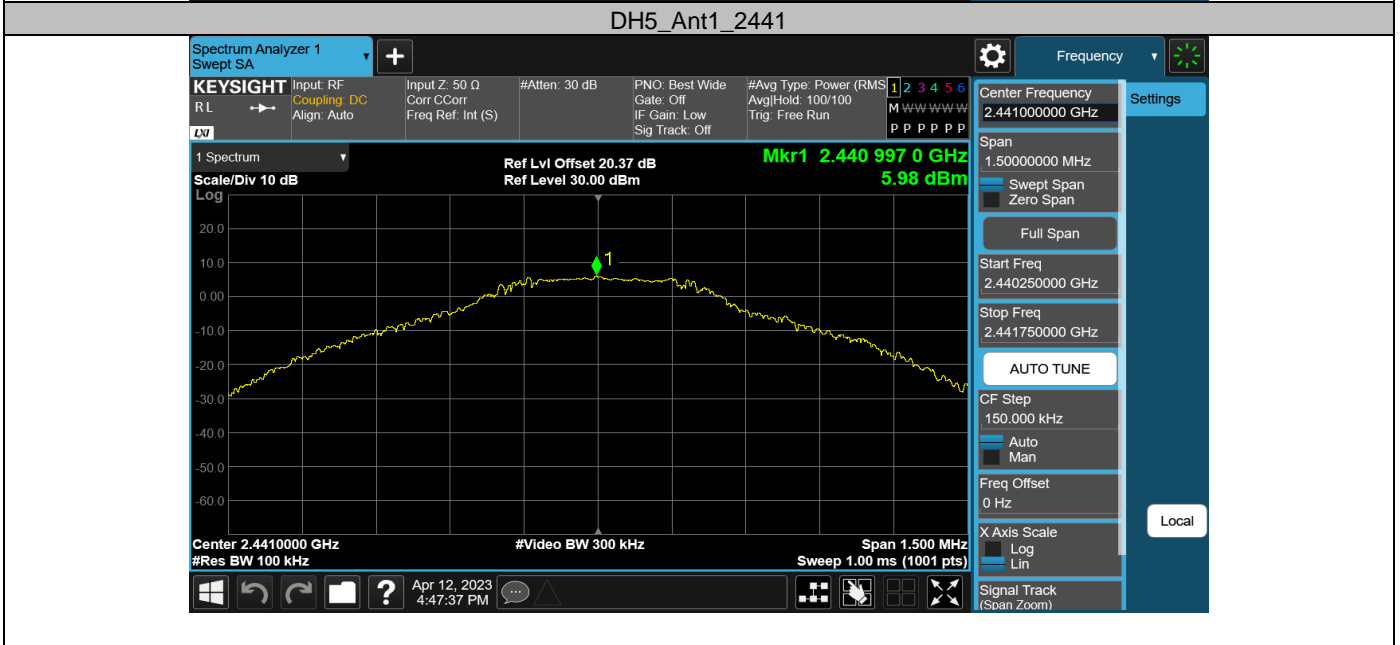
DH5_Ant1_2441

Spectrum Analyzer 1
Swept SA

Frequency

KEYSIGHT
RL
LXI
Input: RF
Coupling: DC
Align: Auto
Input Z: 50 Ω
Corr CCorr
Freq Ref: Int (S)
#Atten: 30 dB
PNO: Best Wide
Gate: Off
IF Gain: Low
Sig Track: Off
#Avg Type: Power (RMS)
Avg|Hold: 100/100
Trig: Free Run
1 2 3 4 5 6
M W W W W W
P P P P P P

1 Spectrum
Scale/Div 10 dB
Log
Ref Lvl Offset 20.37 dB
Ref Level 30.00 dBm
Mkr1 2.440 997 0 GHz
5.98 dBm

20.0
10.0
0.00
-10.0
-20.0
-30.0
-40.0
-50.0
-60.0

1

Center 2.4410000 GHz
#Res BW 100 kHz
#Video BW 300 kHz
Span 1.500 MHz
Sweep 1.00 ms (1001 pts)

Apr 12, 2023
4:47:37 PM

Center Frequency
2.441000000 GHz
Span
1.50000000 MHz
Swept Span
Zero Span
Full Span
Start Freq
2.440250000 GHz
Stop Freq
2.441750000 GHz
AUTO TUNE
CF Step
150.000 kHz
Auto
Man
Freq Offset
0 Hz
X Axis Scale
Log
Lin
Signal Track
(Span Zoom)

Settings
Local